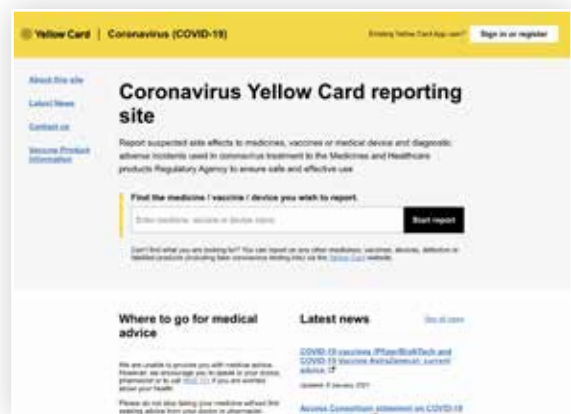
Yellow Card | Coronavirus (COVID-19)

Existing Yellow Card App user? Sign in or register

About this site

Latest News

Contact us

Vaccine Product Information

Coronavirus Yellow Card reporting site

Report suspected side effects to medicines, vaccines or medical device and diagnostic adverse incidents used in coronavirus treatment to the Medicines and Healthcare products Regulatory Agency to ensure safe and effective use

Find the medicine / vaccine / device you wish to report.

Enter medicine, vaccine or device name

Start report

Can't find what you are looking for? You can report on any other medicines, vaccines, devices, defective or falsified products (including fake coronavirus testing kits) via the Yellow Card website.

Where to go for medical advice

We are unable to provide you with medical advice. However, we encourage you to speak to your doctor, pharmacist or to call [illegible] if you are worried about your health.

Please do not stop taking your medicine without first seeking advice from your doctor or pharmacist.

Latest news

See all news

COVID-19 vaccines (Pfizer/BioNTech and COVID-19 Vaccine AstraZeneca): current advice

Updated: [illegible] January 2021

Access Consortium statement on COVID-19 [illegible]